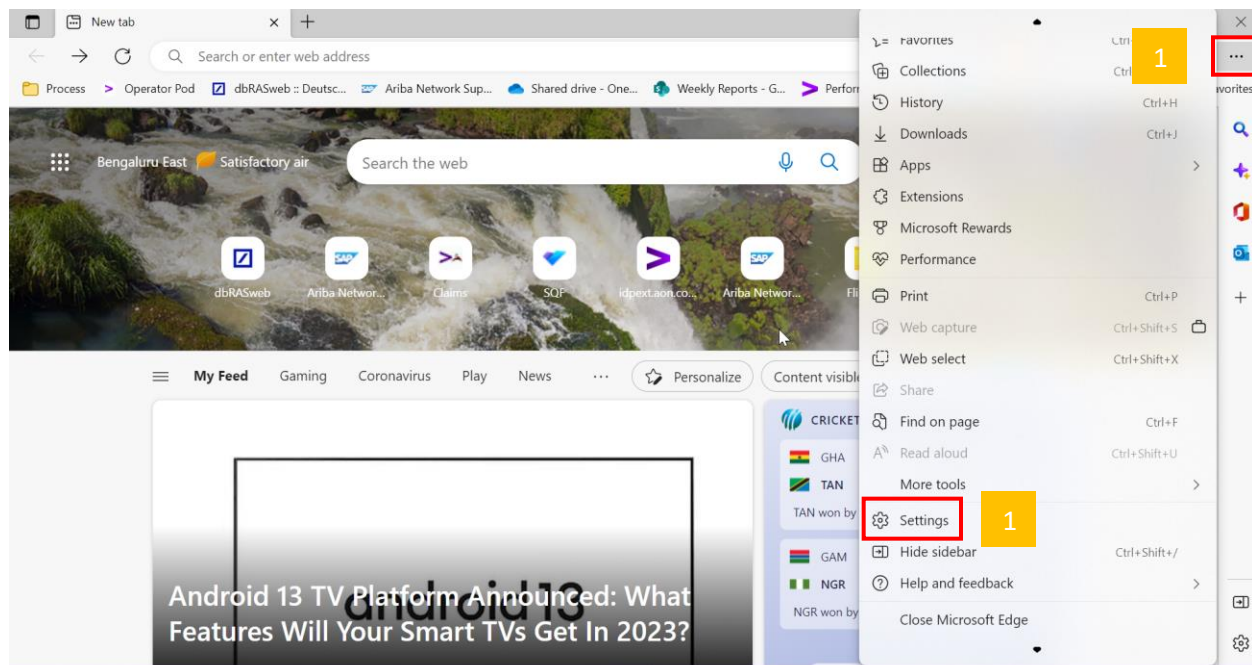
New tab

Search or enter web address

Process > Operator Pod dbRASweb :: Deutsc... Ariba Network Sup... Shared drive - One... Weekly Reports - G... Perfor

avorites

Bengaluru East Satisfactory air

Search the web

dbRASweb Ariba Networ... Claims SQP idpext.aon.co... Ariba Networ... Fli

My Feed Gaming Coronavirus Play News ... Personalize Content visibl

android13

Android 13 TV Platform Announced: What Features Will Your Smart TVs Get In 2023?

CRICKET
GHA
TAN
TAN won by
GAM
NGR
NGR won by

Favorites Ctrl
Collections Ctrl
History Ctrl+H
Downloads Ctrl+J
Apps
Extensions
Microsoft Rewards
Performance
Print Ctrl+P
Web capture Ctrl+Shift+S
Web select Ctrl+Shift+X
Share
Find on page Ctrl+F
Read aloud Ctrl+Shift+U
More tools
Settings
Hide sidebar Ctrl+Shift+/
Help and feedback
Close Microsoft Edge

1

1

...